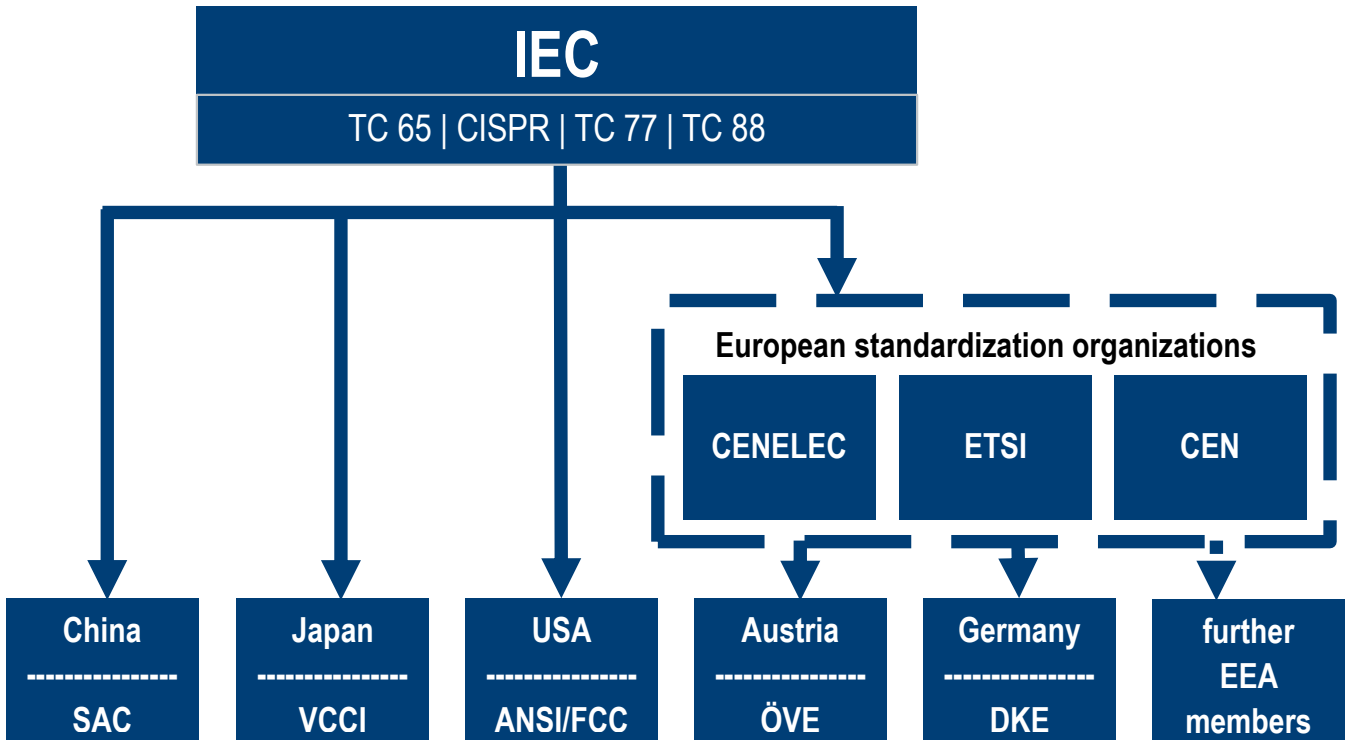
IEC

TC 65 | CISPR | TC 77 | TC 88

European standardization organizations

CENELEC

ETSI

CEN

China
----------------
SAC

Japan
----------------
VCCI

USA
----------------
ANSI/FCC

Austria
----------------
ÖVE

Germany
----------------
DKE

further EEA members